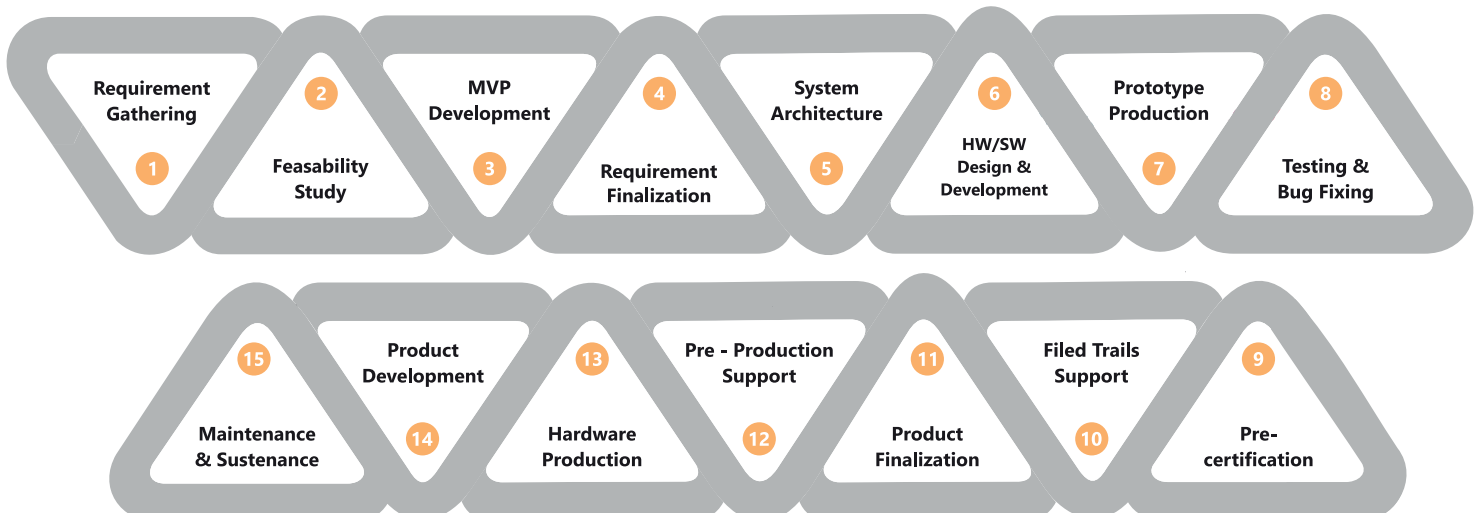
Requirement Gathering

1

2

Feasability Study

MVP Development

3

4

Requirement Finalization

System Architecture

5

6

HW/SW Design & Development

Prototype Production

7

8

Testing & Bug Fixing

15

Maintenance & Sustenance

Product Development

14

13

Hardware Production

Pre - Production Support

12

11

Product Finalization

Filed Trails Support

10

9

Pre-certification